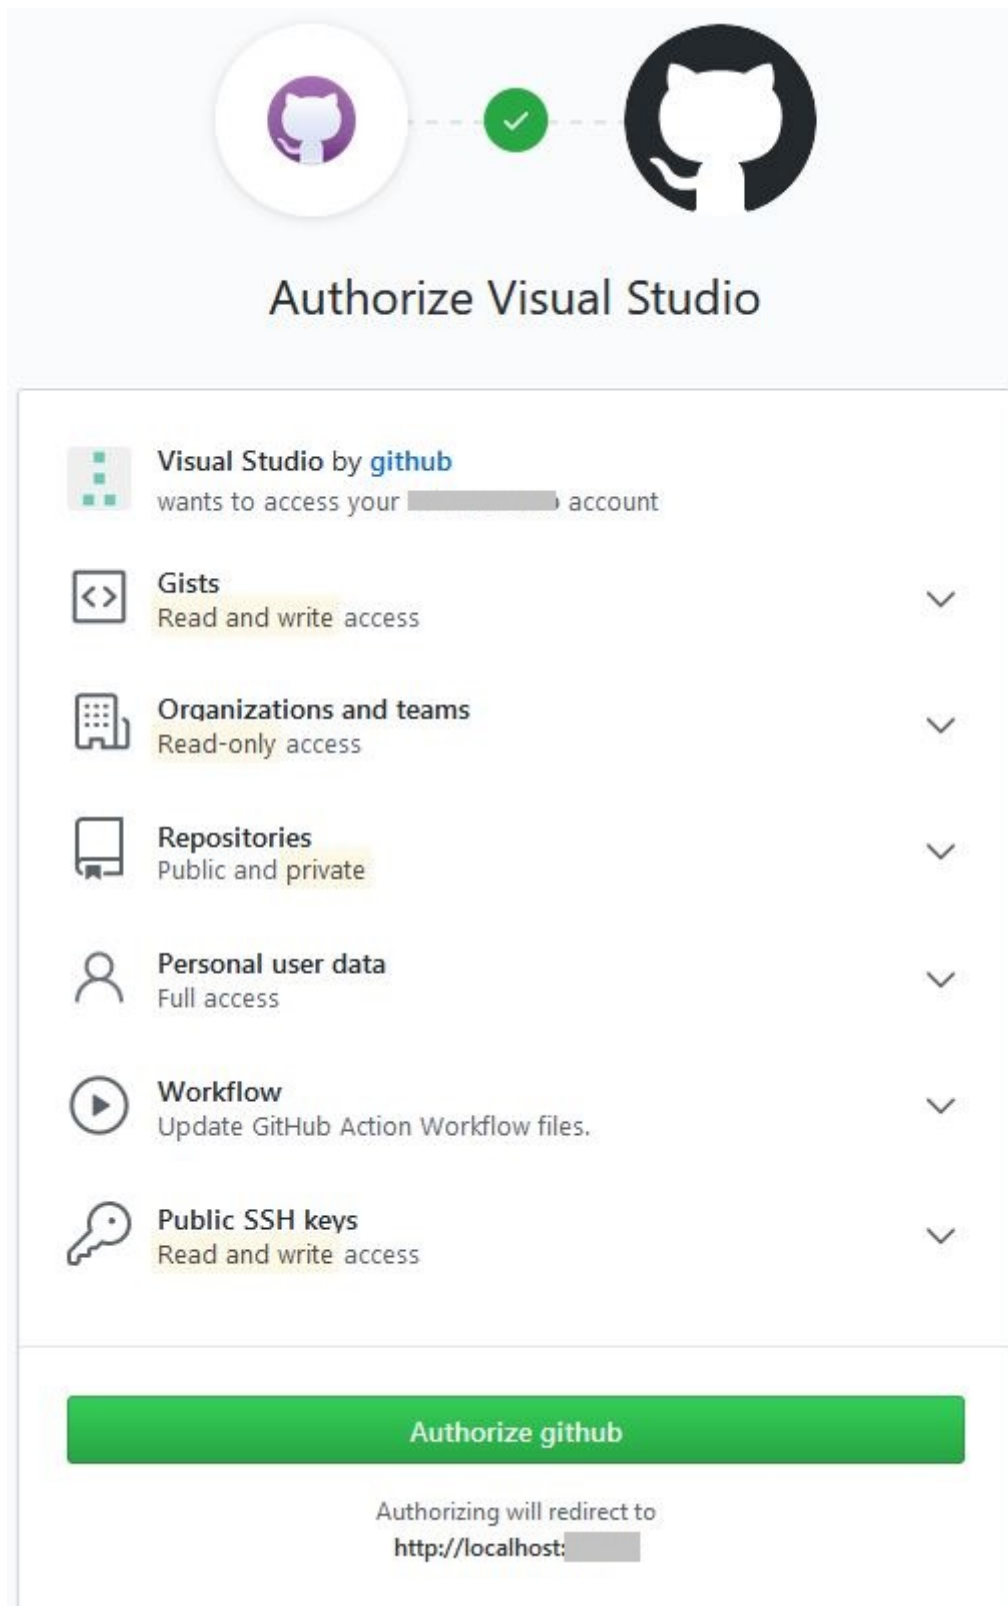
Authorize Visual Studio

Visual Studio by github
wants to access your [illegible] account

Gists
Read and write access

Organizations and teams
Read-only access

Repositories
Public and private

Personal user data
Full access

Workflow
Update GitHub Action Workflow files.

Public SSH keys
Read and write access

Authorize github

Authorizing will redirect to
http://localhost:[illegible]